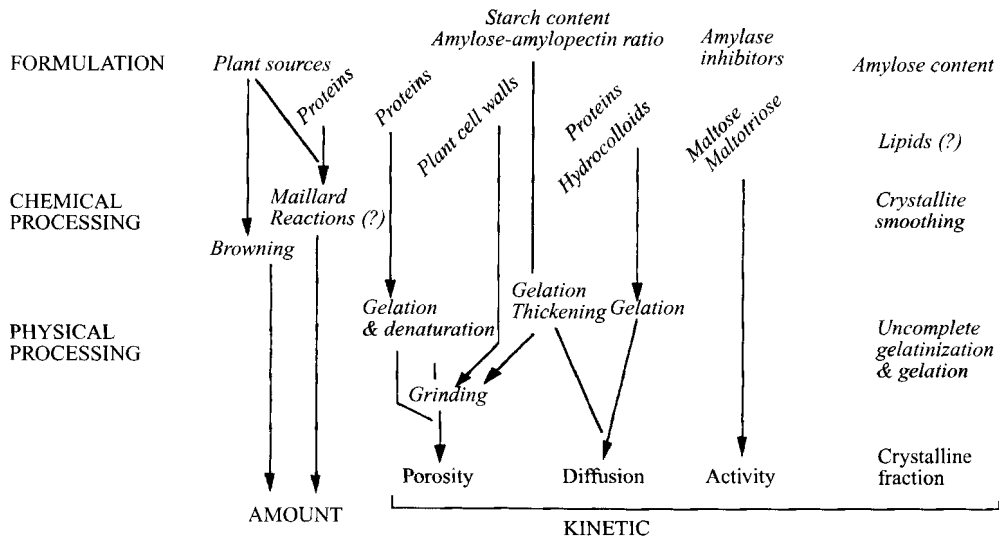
Starch content
Amylose-amylopectin ratio

FORMULATION

Plant sources

Proteins

Proteins

Plant cell walls

Proteins

Hydrocolloids

Amylase inhibitors

Maltose

Maltotriose

Amylose content

Lipids (?)

CHEMICAL PROCESSING

Maillard Reactions (?)

Browning

Crystallite smoothing

PHYSICAL PROCESSING

Gelation & denaturation

Gelation Thickening

Gelation

Grinding

Uncomplete gelatinization & gelation

Porosity

Diffusion

Activity

Crystalline fraction

AMOUNT

KINETIC